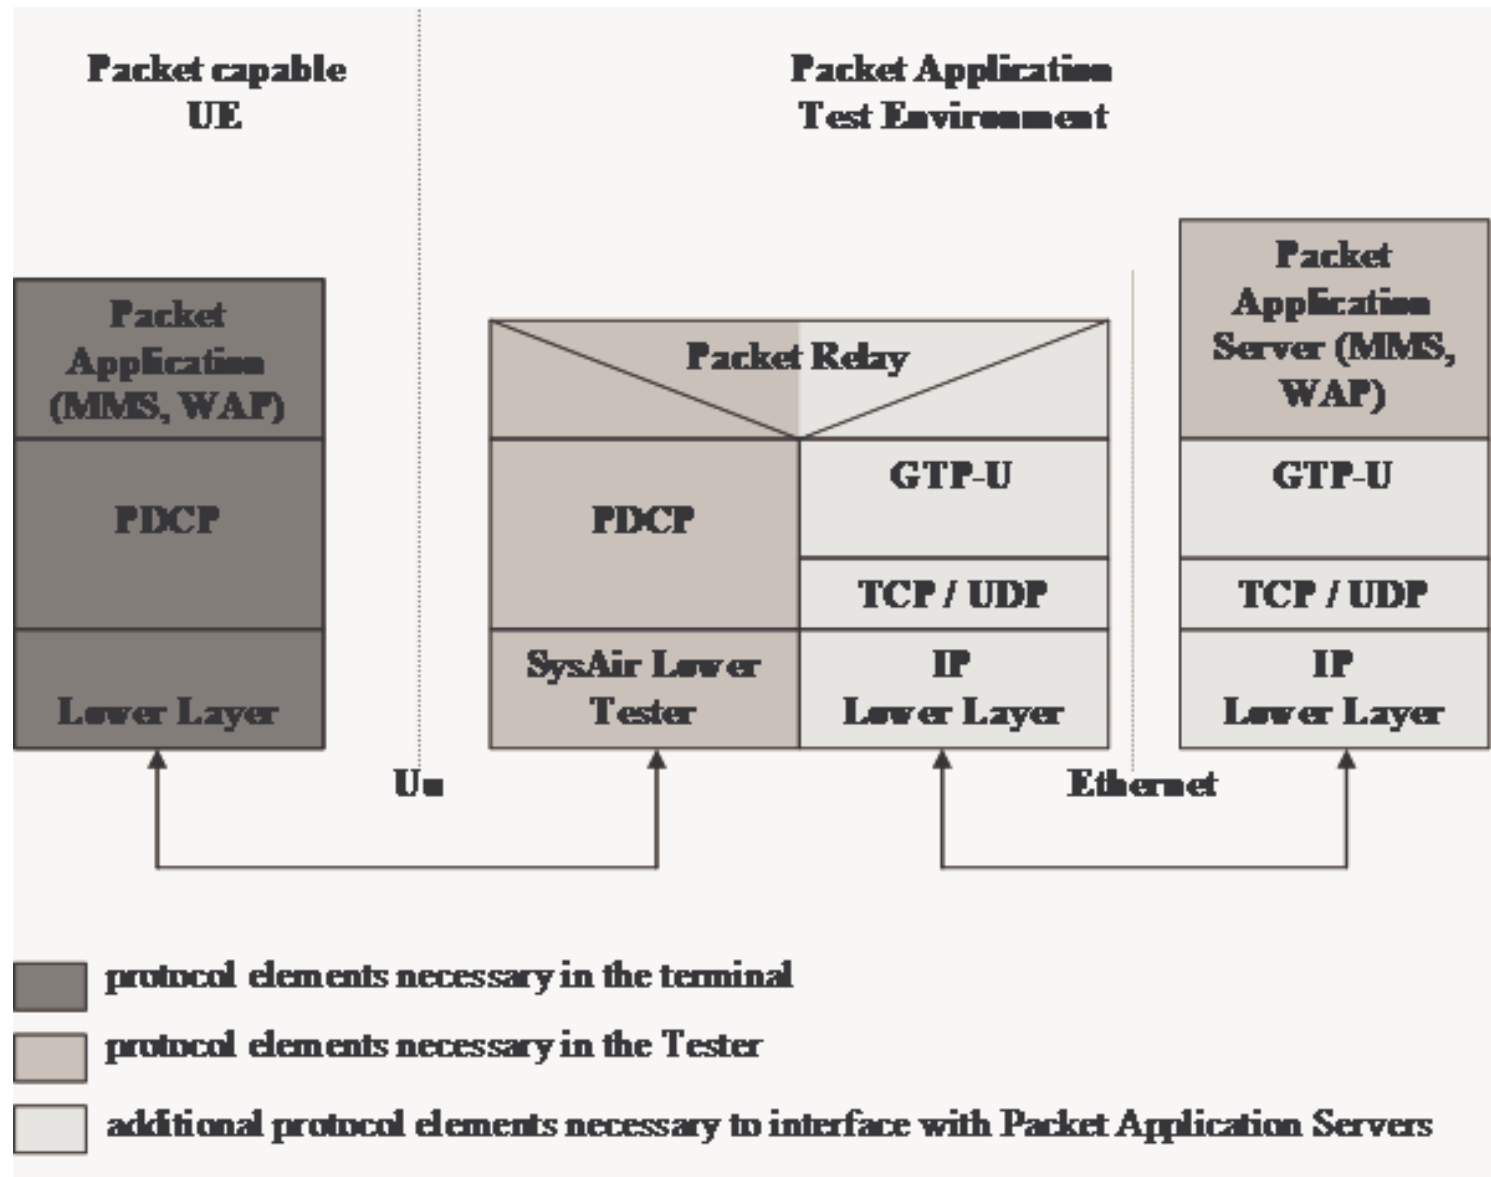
Packet capable UE

Packet Application Test Environment

Packet Application (MMS, WAP)

PDCP

Lower Layer

Packet Relay

PDCP

GTP-U

TCP / UDP

SysAir Lower Tester

IP Lower Layer

Packet Application Server (MMS, WAP)

GTP-U

TCP / UDP

IP Lower Layer

Uu

Ethernet

protocol elements necessary in the terminal

protocol elements necessary in the Tester

additional protocol elements necessary to interface with Packet Application Servers